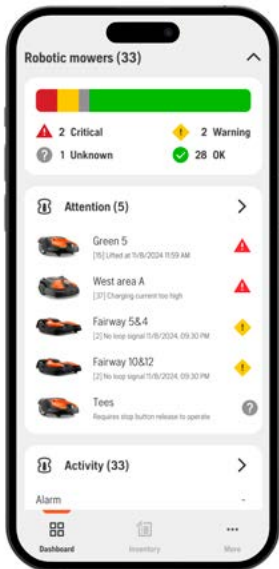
Robotic mowers (33)

2 Critical
2 Warning
1 Unknown
28 OK

Attention (5)

Green 5
[15] Lifted at 11/8/2024 11:59 AM

West area A
[37] Charging current too high

Fairway 5&4
[2] No loop signal 11/8/2024, 09.30 PM

Fairway 10&12
[2] No loop signal 11/8/2024, 09.30 PM

Tees
Requires stop button release to operate

Activity (33)

Alarm

Dashboard
Inventory
More